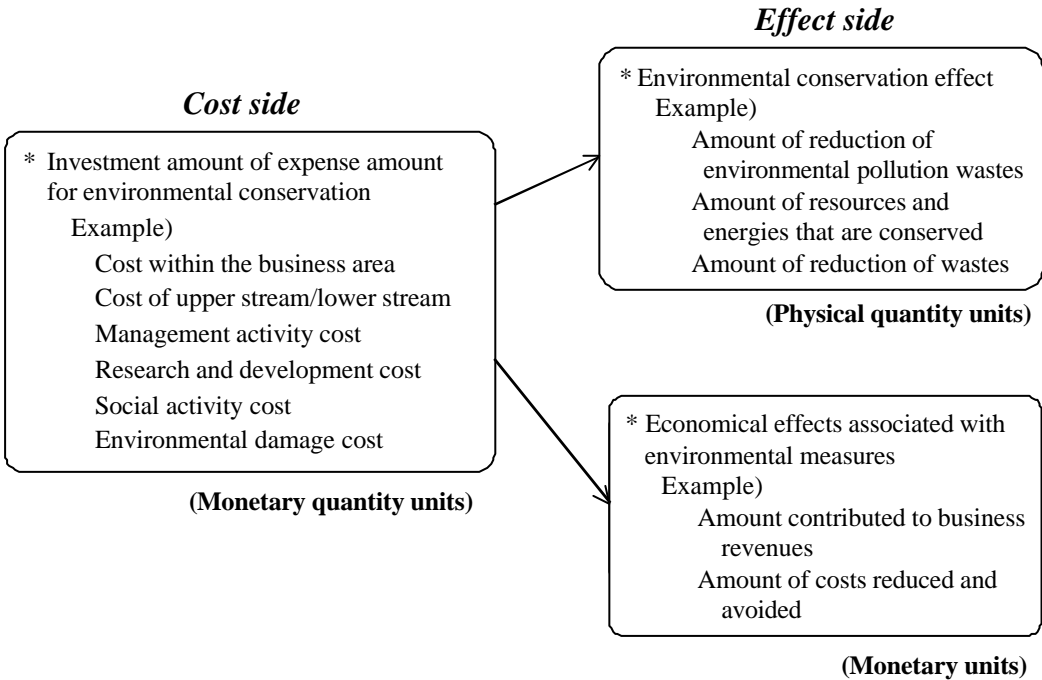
*Cost side*

* Investment amount of expense amount for environmental conservation
Example)
Cost within the business area
Cost of upper stream/lower stream
Management activity cost
Research and development cost
Social activity cost
Environmental damage cost

**(Monetary quantity units)**

*Effect side*

* Environmental conservation effect
Example)
Amount of reduction of environmental pollution wastes
Amount of resources and energies that are conserved
Amount of reduction of wastes

**(Physical quantity units)**

* Economical effects associated with environmental measures
Example)
Amount contributed to business revenues
Amount of costs reduced and avoided

**(Monetary units)**